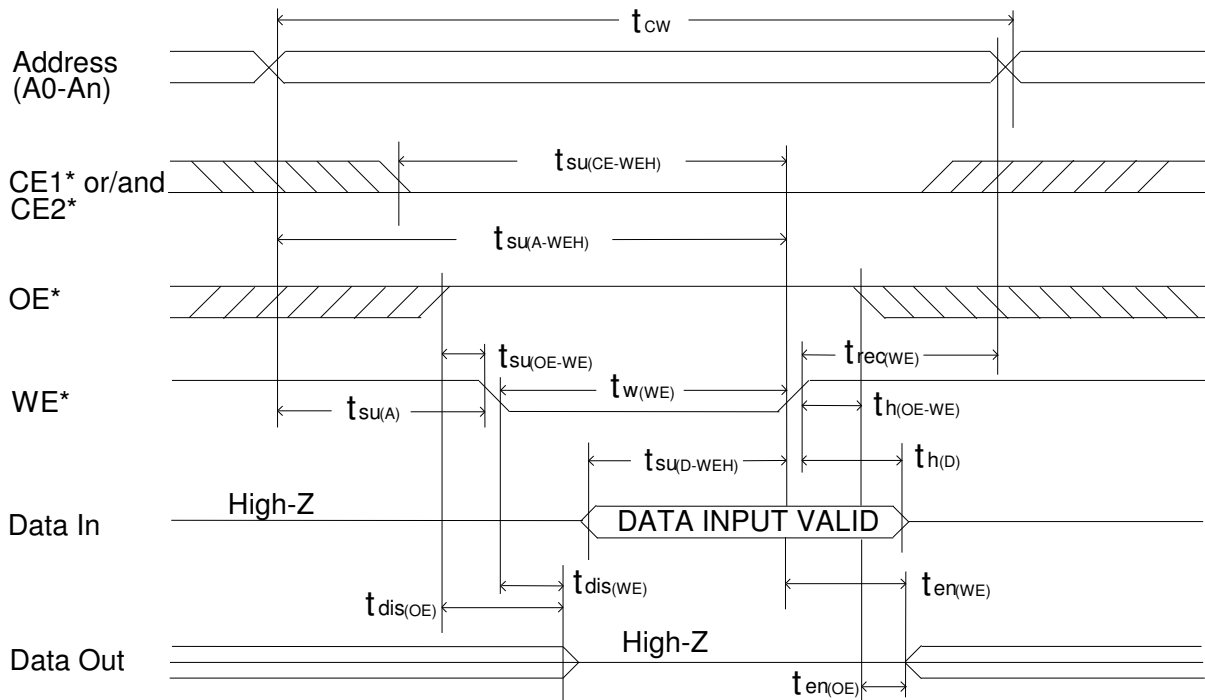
$t_{CW}$

Address (A0-An)

$t_{su(CE-WEH)}$

CE1* or/and CE2*

$t_{su(A-WEH)}$

OE*

$t_{su(OE-WE)}$

$t_{rec(WE)}$

WE*

$t_{su(A)}$

$t_{w(WE)}$

$t_{h(OE-WE)}$

$t_{su(D-WEH)}$

$t_{h(D)}$

High-Z

Data In

DATA INPUT VALID

$t_{dis(WE)}$

$t_{dis(OE)}$

$t_{en(WE)}$

Data Out

High-Z

$t_{en(OE)}$